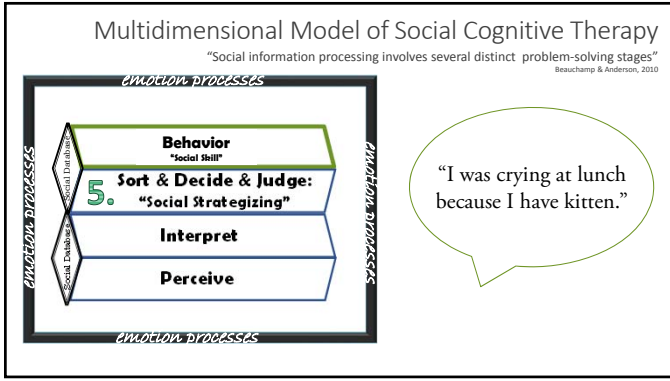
Multidimensional Model of Social Cognitive Therapy

"Social information processing involves several distinct problem-solving stages"

Beauchamp & Anderson, 2010

emotion processes

emotion processes

emotion processes

emotion processes

Social Database

Social Database

Behavior
"Social Skill"

5. Sort & Decide & Judge:
"Social Strategizing"

Interpret

Perceive

"I was crying at lunch because I have kitten."